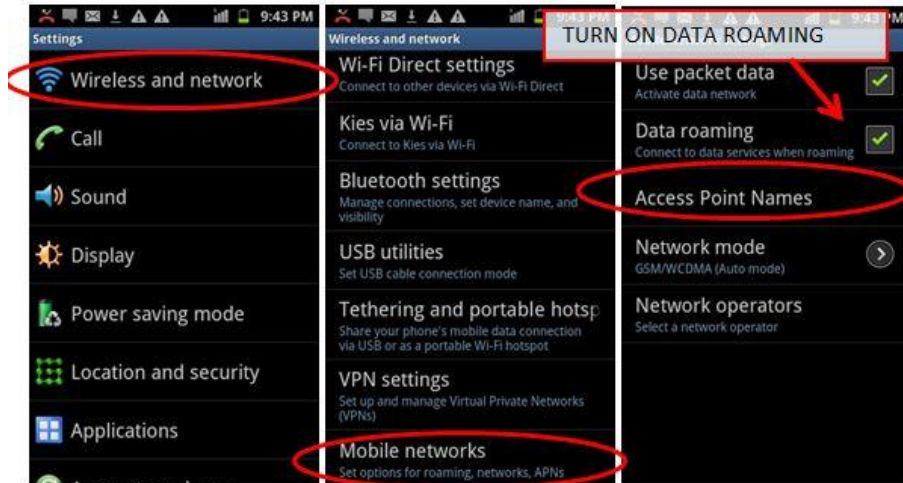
9:43 PM
Settings
Wireless and network
Call
Sound
Display
Power saving mode
Location and security
Applications

9:43 PM
Wireless and network
Wi-Fi Direct settings
Connect to other devices via Wi-Fi Direct
Kies via Wi-Fi
Connect to Kies via Wi-Fi
Bluetooth settings
Manage connections, set device name, and visibility
USB utilities
Set USB cable connection mode
Tethering and portable hotsp
Share your phone's mobile data connection via USB or as a portable Wi-Fi hotspot
VPN settings
Set up and manage Virtual Private Networks (VPNs)
Mobile networks
Set options for roaming, networks, APNs

9:43 PM
TURN ON DATA ROAMING
Use packet data
Activate data network
Data roaming
Connect to data services when roaming
Access Point Names
Network mode
GSM/WCDMA (Auto mode)
Network operators
Select a network operator